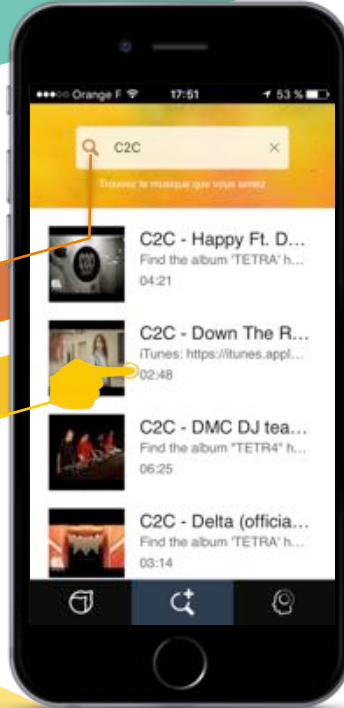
●●●○○ Orange F 17:51 53 %

C2C ×

Trouvez la musique que vous aimez

C2C - Happy Ft. D...
Find the album 'TETRA' h...
04:21

C2C - Down The R...
iTunes: https://itunes.appl...
02:48

C2C - DMC DJ tea...
Find the album "TETR4" h...
06:25

C2C - Delta (officia...
Find the album 'TETRA' h...
03:14